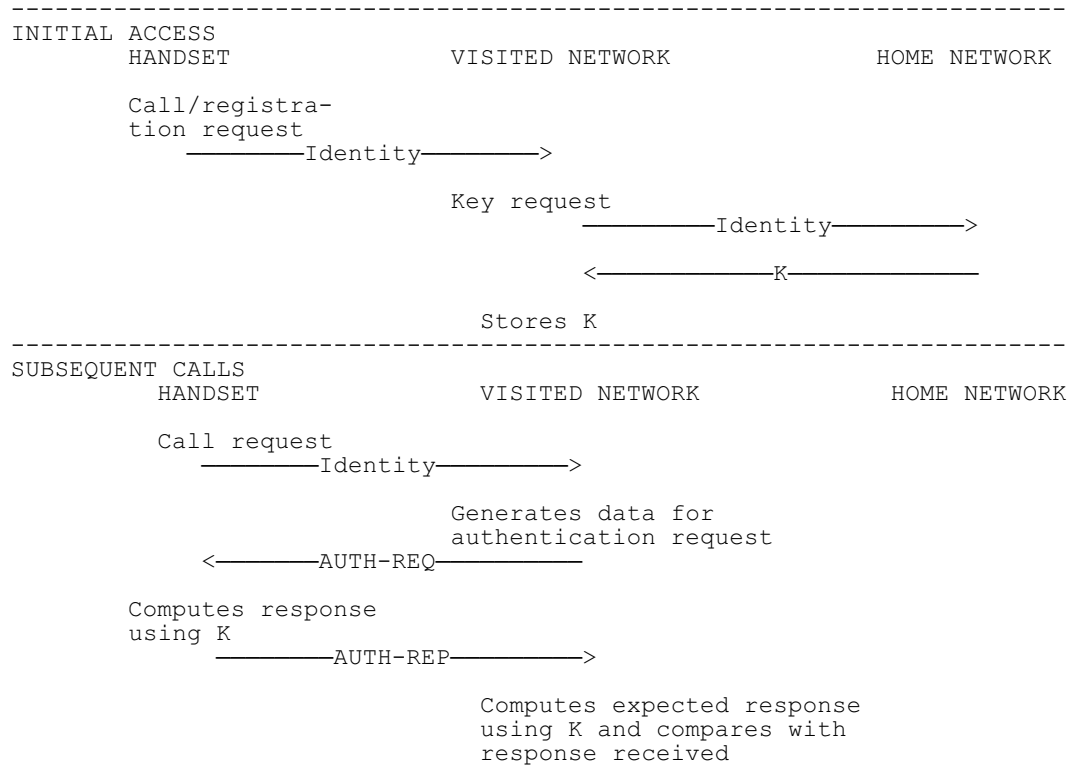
INITIAL ACCESS
HANDSET VISITED NETWORK HOME NETWORK

Call/registration request
———Identity———>

Key request
———Identity———>

<———K———

Stores K

SUBSEQUENT CALLS
HANDSET VISITED NETWORK HOME NETWORK

Call request
———Identity———>

Generates data for authentication request
<———AUTH-REQ———

Computes response using K
———AUTH-REP———>

Computes expected response using K and compares with response received